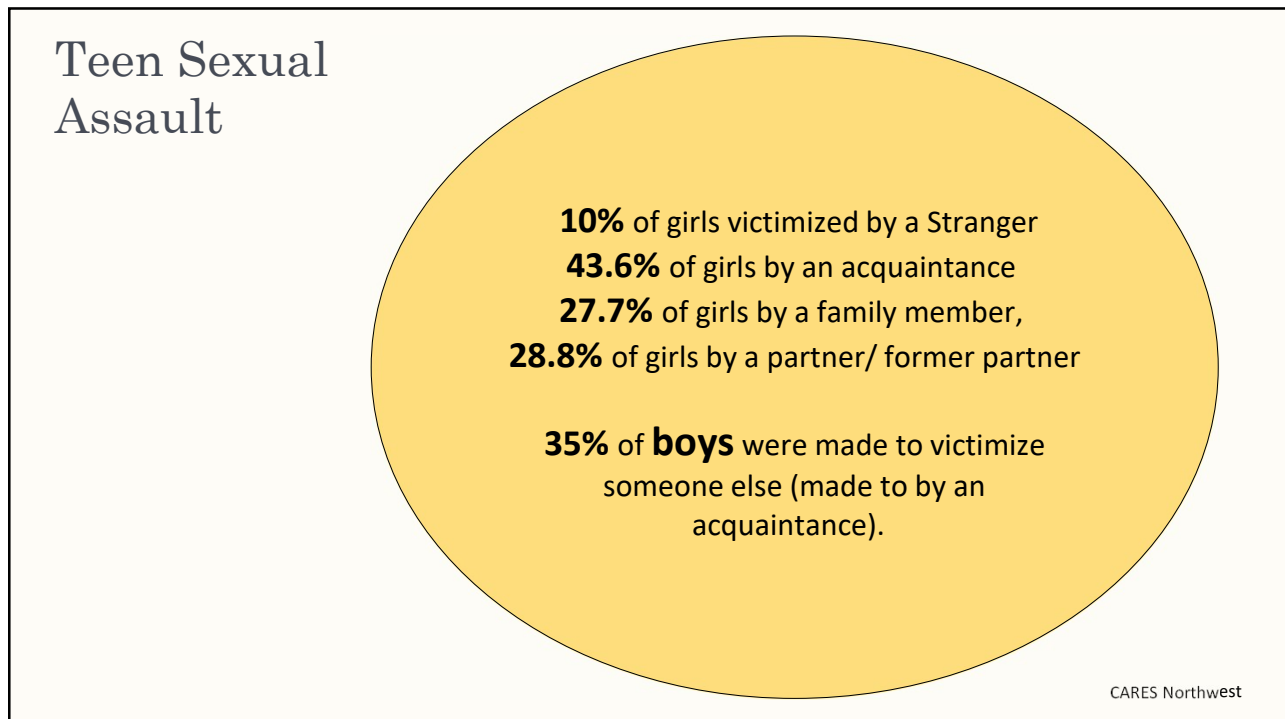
Teen Sexual Assault

10% of girls victimized by a Stranger
43.6% of girls by an acquaintance
27.7% of girls by a family member,
28.8% of girls by a partner/ former partner

35% of boys were made to victimize someone else (made to by an acquaintance).

CARES Northwest